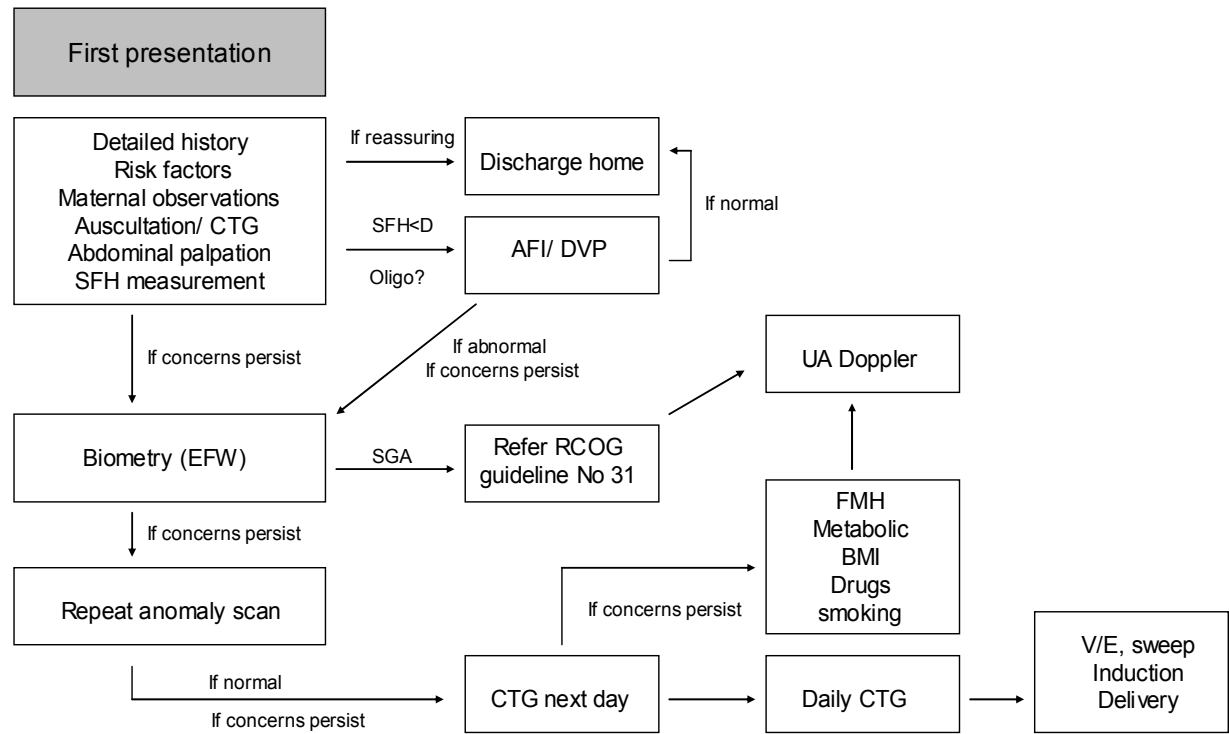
First presentation

Detailed history
Risk factors
Maternal observations
Auscultation/ CTG
Abdominal palpation
SFH measurement

If reassuring

Discharge home

If normal

SFH<D

Oligo?

AFI/ DVP

If concerns persist

If abnormal
If concerns persist

UA Doppler

Biometry (EFW)

SGA

Refer RCOG guideline No 31

If concerns persist

FMH
Metabolic
BMI
Drugs
smoking

Repeat anomaly scan

If concerns persist

If normal

If concerns persist

CTG next day

Daily CTG

V/E, sweep
Induction
Delivery